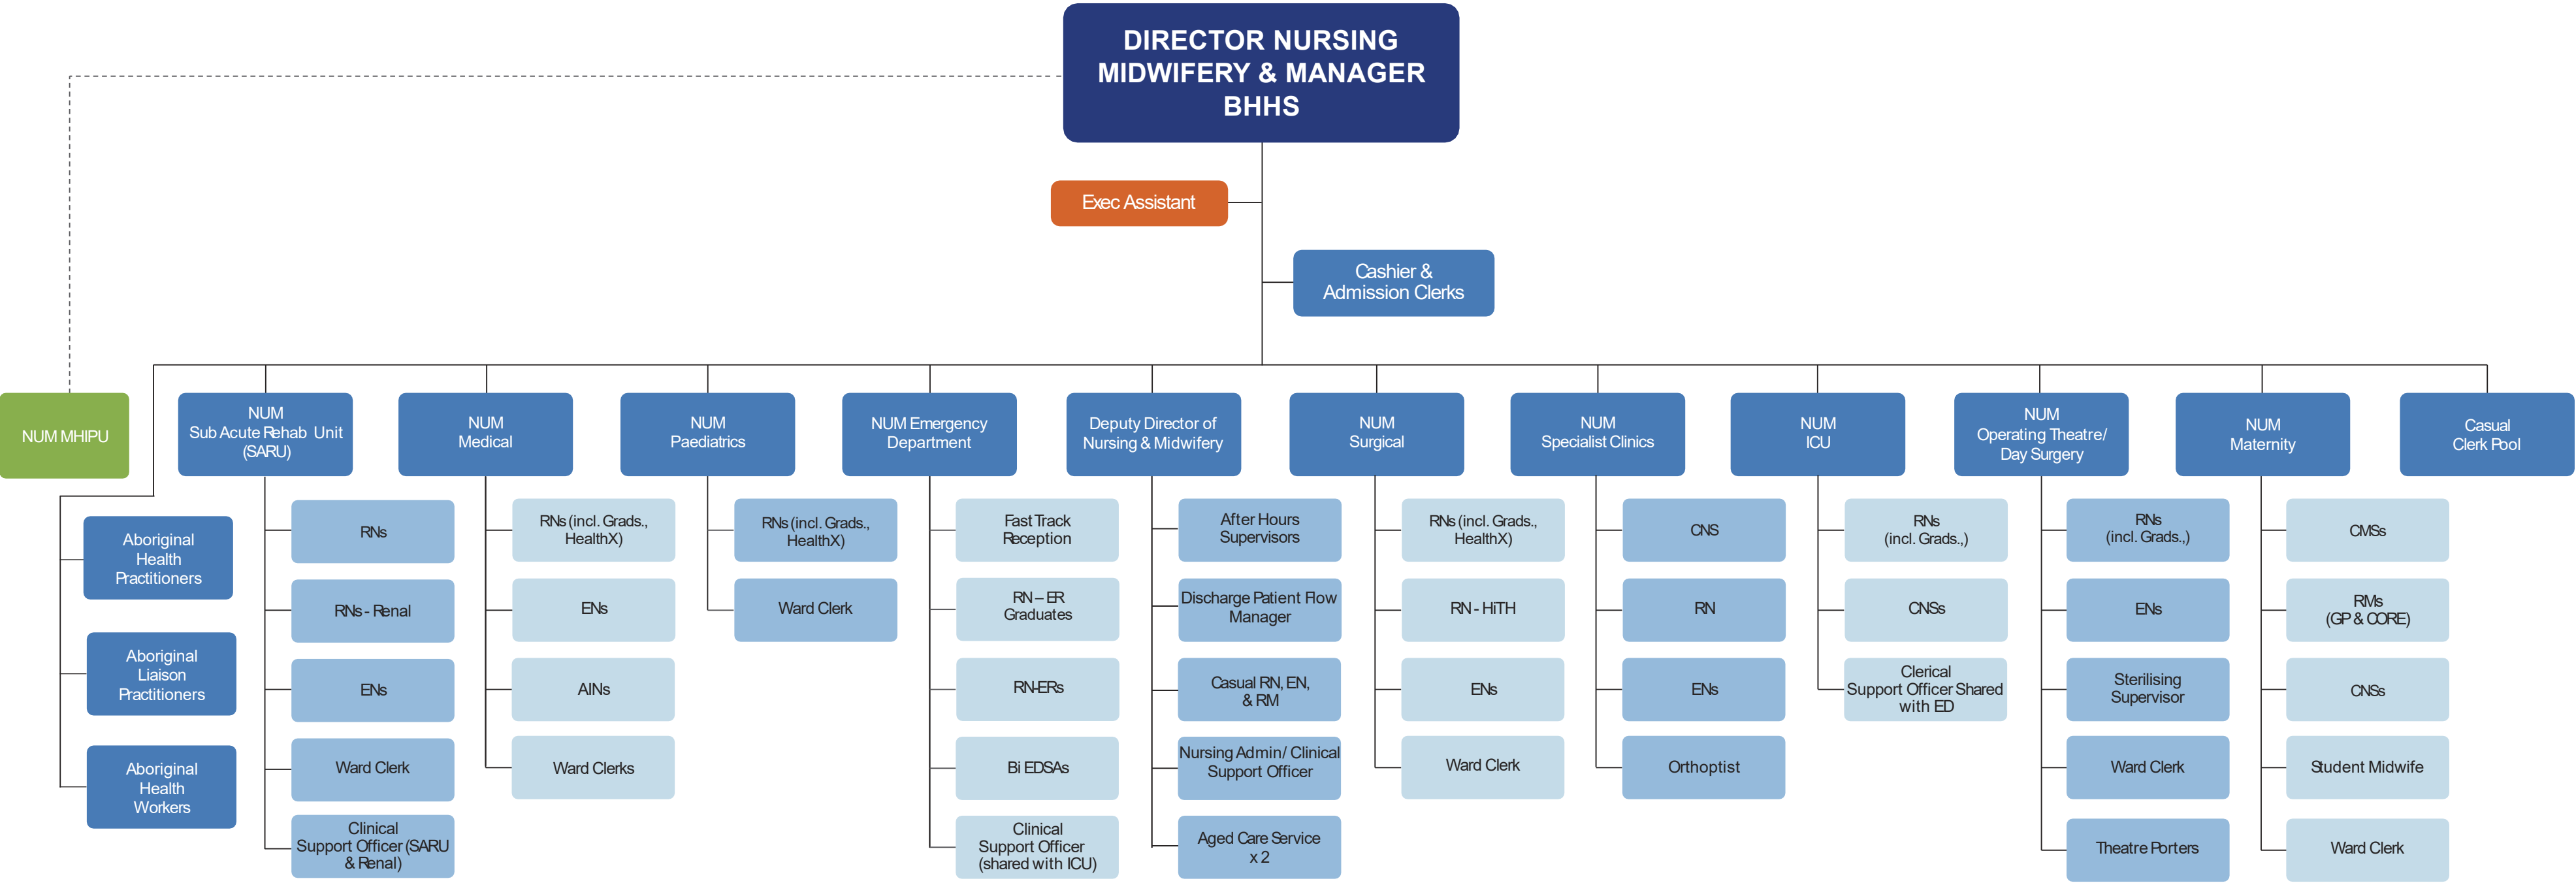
DIRECTOR NURSING MIDWIFERY & MANAGER BHHS

Exec Assistant

Cashier & Admission Clerks

NUM MHIPU

Aboriginal Health Practitioners

Aboriginal Liaison Practitioners

Aboriginal Health Workers

NUM Sub Acute Rehab Unit (SARU)

RNs

RNs - Renal

ENs

Ward Clerk

Clinical Support Officer (SARU & Renal)

NUM Medical

RNs (incl. Grads., HealthX)

ENs

AINs

Ward Clerks

NUM Paediatrics

RNs (incl. Grads., HealthX)

Ward Clerk

NUM Emergency Department

Fast Track Reception

RN – ER Graduates

RN-ERs

Bi EDSAs

Clinical Support Officer (shared with ICU)

Deputy Director of Nursing & Midwifery

After Hours Supervisors

Discharge Patient Flow Manager

Casual RN, EN, & RM

Nursing Admin/ Clinical Support Officer

Aged Care Service x 2

NUM Surgical

RNs (incl. Grads., HealthX)

RN - HiTH

ENs

Ward Clerk

NUM Specialist Clinics

CNS

RN

ENs

Orthoptist

NUM ICU

RNs (incl. Grads.)

CNSs

Clerical Support Officer Shared with ED

NUM Operating Theatre/ Day Surgery

RNs (incl. Grads.)

ENs

Sterilising Supervisor

Ward Clerk

Theatre Porters

NUM Maternity

CMSs

RMs (GP & CORE)

CNSs

Student Midwife

Ward Clerk

Casual Clerk Pool